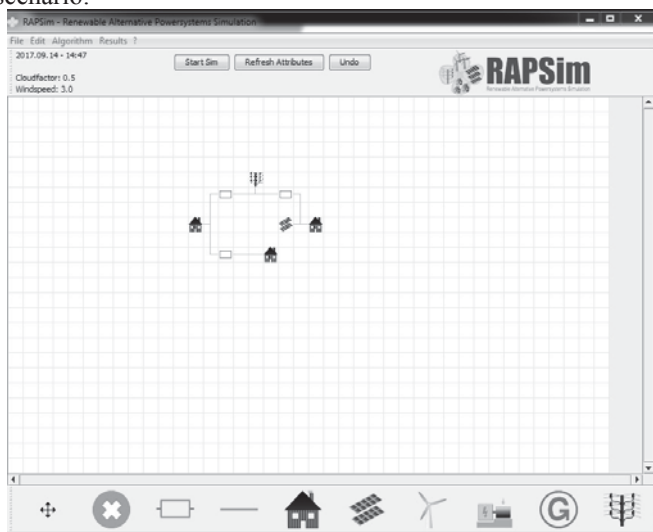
scenario.

RAPSim - Renewable Alternative Powersystems Simulation

File Edit Algorithm Results ?

2017.09.14 - 14:47

Cloudfactor: 0.5
Windspeed: 3.0

Start Sim Refresh Attributes Undo

RAPSim
Renewable Alternative Powersystems Simulation

G